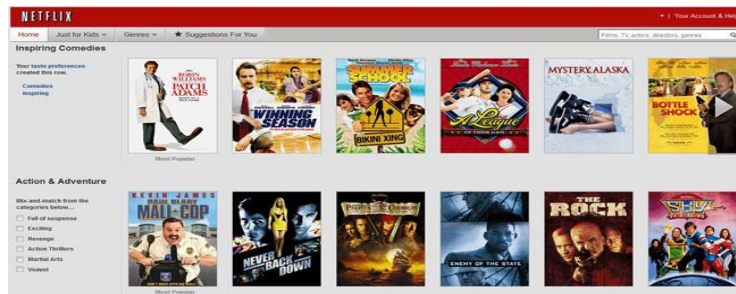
NETFLIX

Your Account & Hel

Home | Just for Kids | Genres | Suggestions For You

Films, TV, actors, directors, genres

Inspiring Comedies

Your taste preferences created this row.

Comedies
Inspiring

ROBIN WILLIAMS
PATCH ADAMS

WINNING SEASON

SUMMER SCHOOL

BIKINI XING

A League of Their Own

MYSTERY, ALASKA

BOTTLE SHOCK

Most Popular

Action & Adventure

Mix and match from the categories below...

Full of suspense
Exciting
Revenge
Action Thrillers
Martial Arts
Violent

KEVIN JAMES
PAUL BLART
MALL COP

NEVER BACK DOWN

Pirates of the Caribbean

ENEMY OF THE STATE

THE ROCK

SKY HIGH

Most Popular